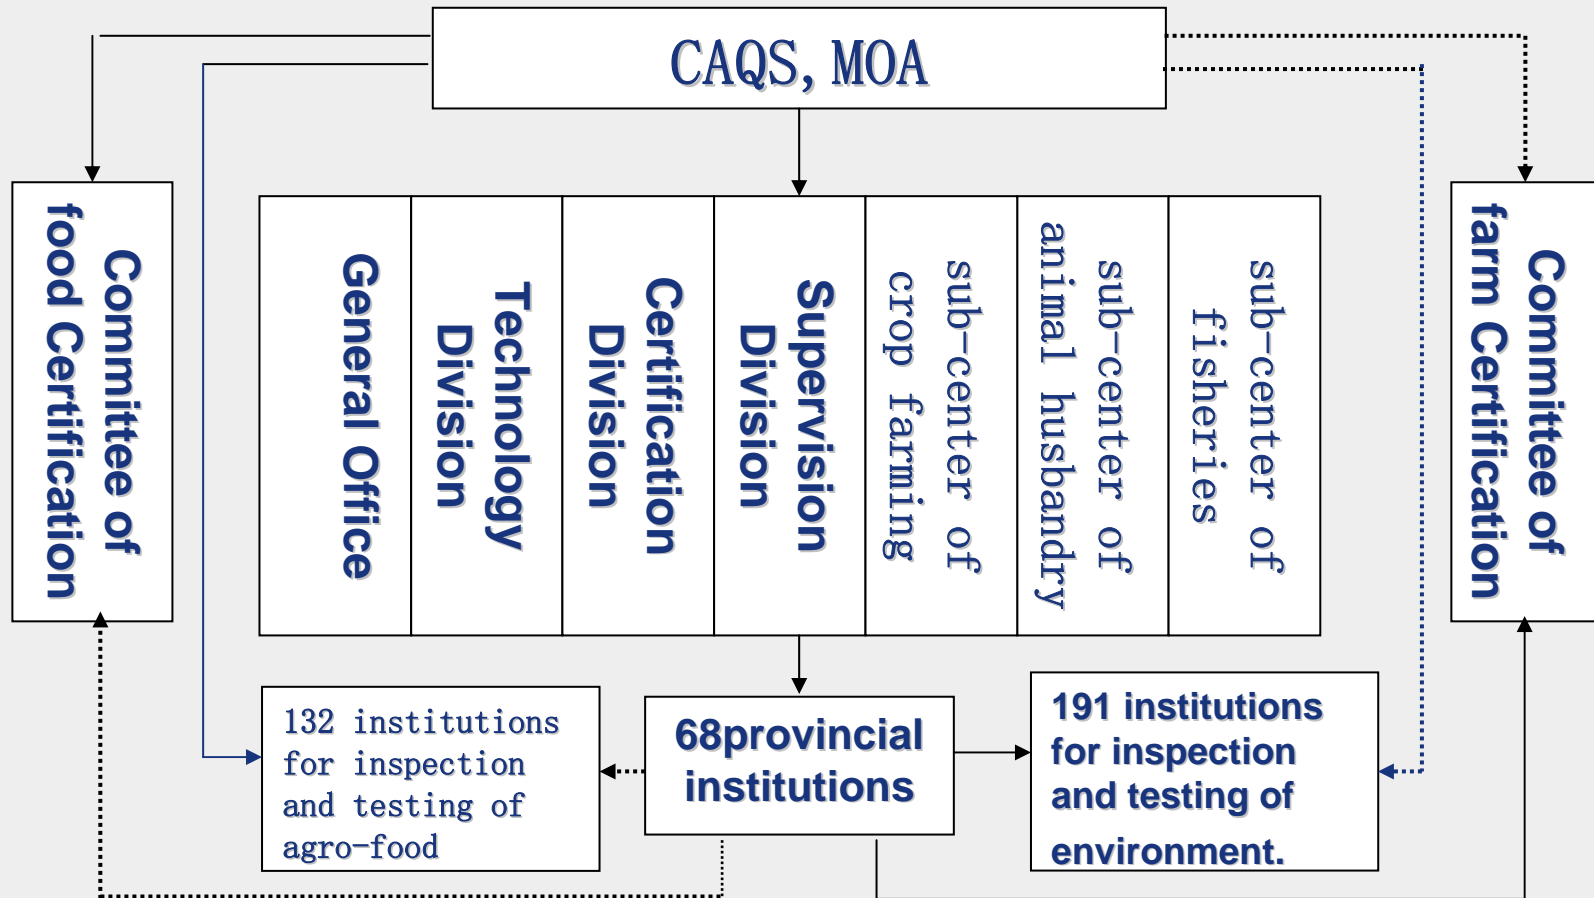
CAQS, MOA

Committee of food Certification

General Office

Technology Division

Certification Division

Supervision Division

sub-center of crop farming

sub-center of animal husbandry

sub-center of fisheries

Committee of farm Certification

132 institutions for inspection and testing of agro-food

68provincial institutions

191 institutions for inspection and testing of environment.